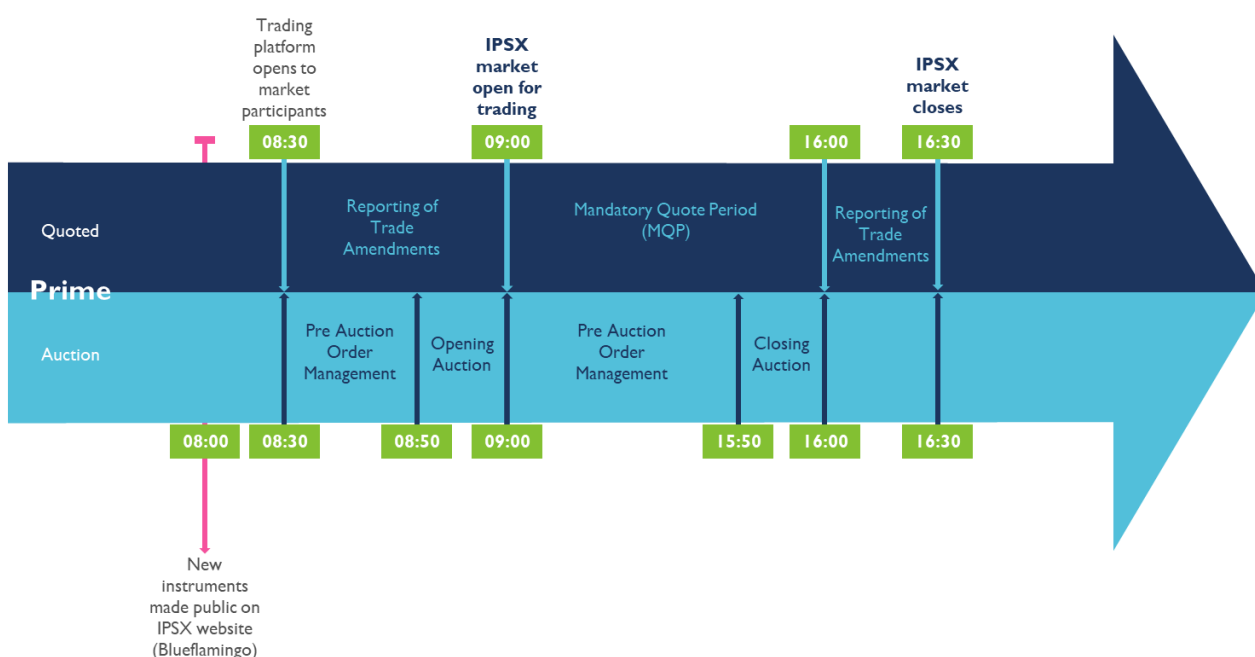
Trading platform opens to market participants

08:30

IPSX market open for trading

09:00

16:00

IPSX market closes

16:30

Quoted

Reporting of Trade Amendments

Mandatory Quote Period (MQP)

Reporting of Trade Amendments

Prime

Auction

Pre Auction Order Management

Opening Auction

Pre Auction Order Management

Closing Auction

08:00

08:30

08:50

09:00

15:50

16:00

16:30

New instruments made public on IPSX website (Blueflamingo)